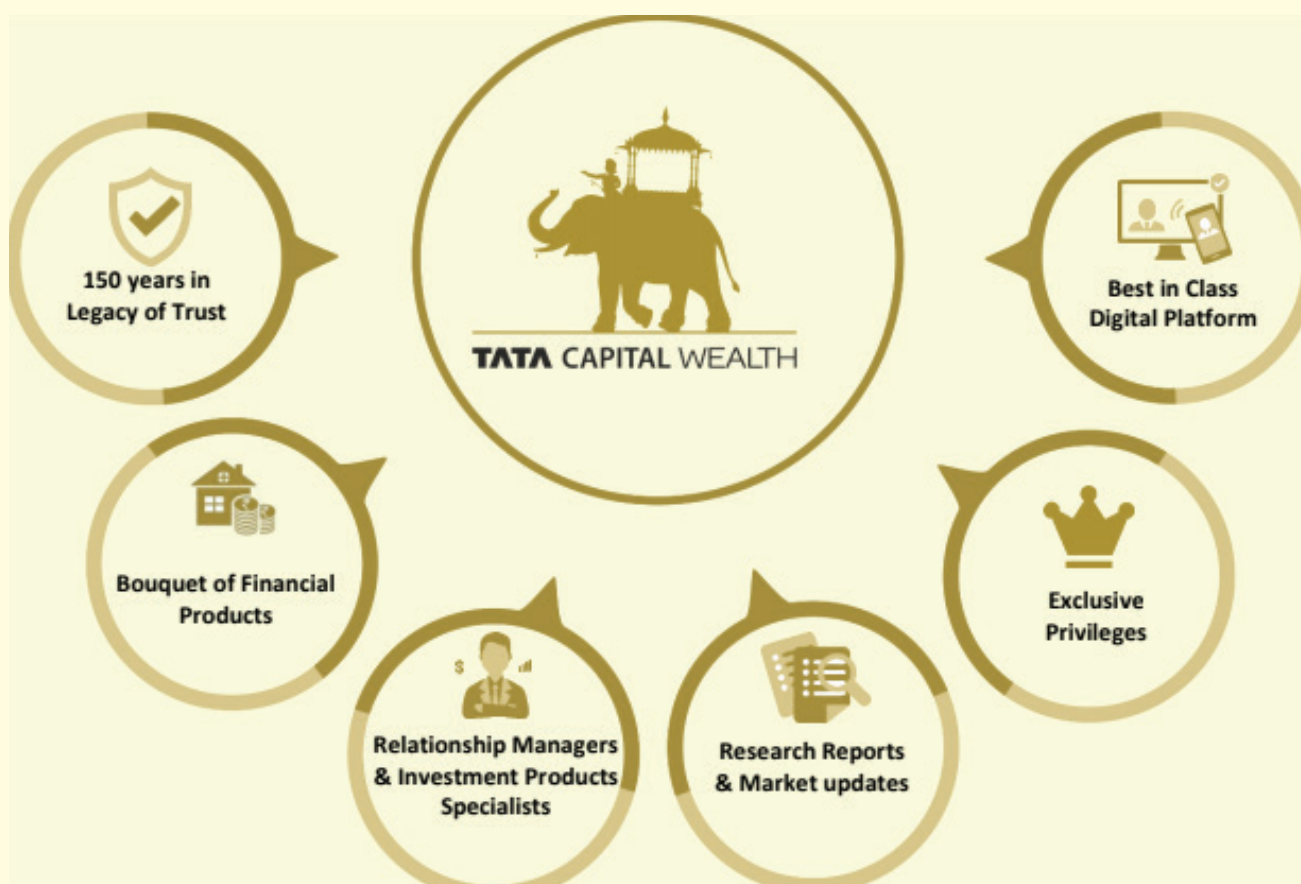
TATA CAPITAL WEALTH

150 years in Legacy of Trust

Best in Class Digital Platform

Bouquet of Financial Products

Exclusive Privileges

Relationship Managers & Investment Products Specialists

Research Reports & Market updates